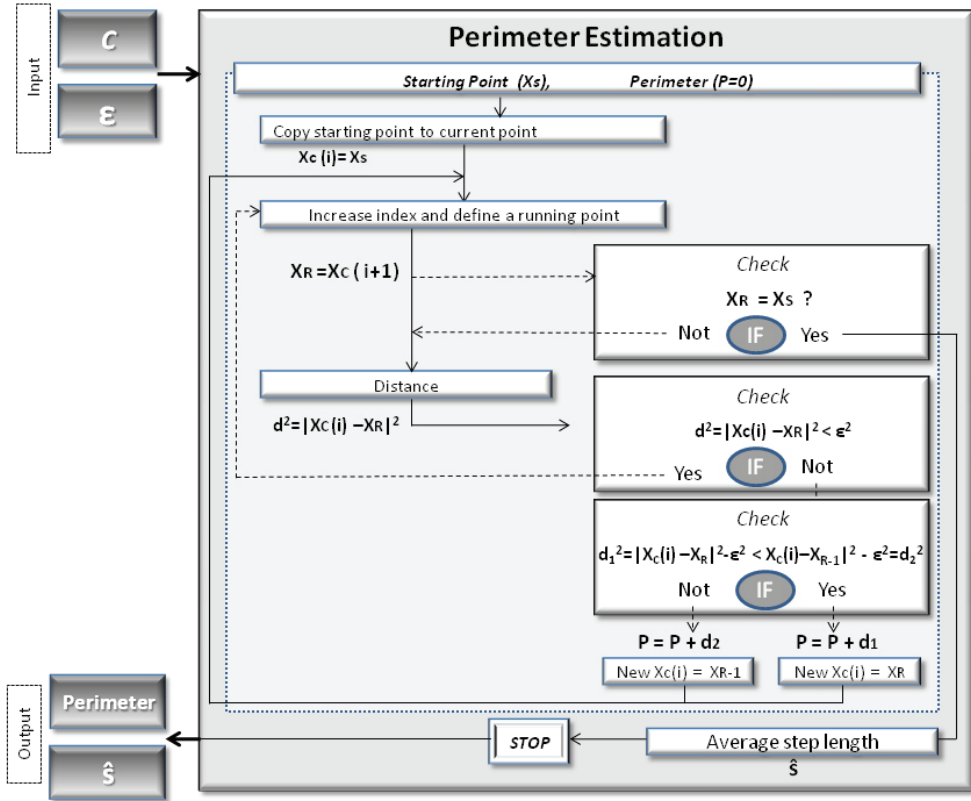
Input

$C$

$\varepsilon$

Perimeter Estimation

Starting Point $(X_S)$, Perimeter $(P=0)$

Copy starting point to current point

$X_C(i)=X_S$

Increase index and define a running point

$X_R=X_C(i+1)$

Check

$X_R = X_S$ ?

Not IF Yes

Distance

$d^2=|X_C(i)-X_R|^2$

Check

$d^2=|X_C(i)-X_R|^2<\varepsilon^2$

Yes IF Not

Check

$d_1^2=|X_c(i)-X_R|^2-\varepsilon^2<X_c(i)-X_{R-1}|^2-\varepsilon^2=d_2^2$

Not IF Yes

$P = P + d_2$

$P = P + d_1$

New $X_C(i) = X_{R-1}$

New $X_C(i) = X_R$

STOP

Average step length

$\hat{s}$

Output

Perimeter

$\hat{s}$